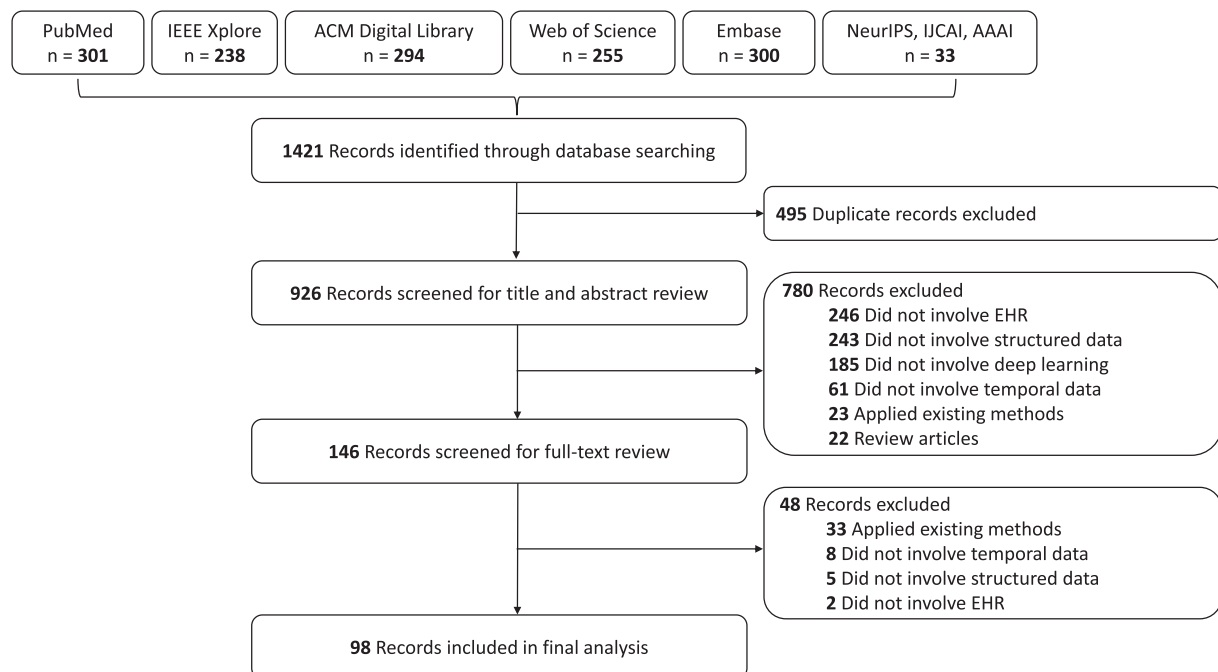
PubMed
n = 301

IEEE Xplore
n = 238

ACM Digital Library
n = 294

Web of Science
n = 255

Embase
n = 300

NeurIPS, IJCAI, AAAI
n = 33

1421 Records identified through database searching

495 Duplicate records excluded

926 Records screened for title and abstract review

780 Records excluded
246 Did not involve EHR
243 Did not involve structured data
185 Did not involve deep learning
61 Did not involve temporal data
23 Applied existing methods
22 Review articles

146 Records screened for full-text review

48 Records excluded
33 Applied existing methods
8 Did not involve temporal data
5 Did not involve structured data
2 Did not involve EHR

98 Records included in final analysis